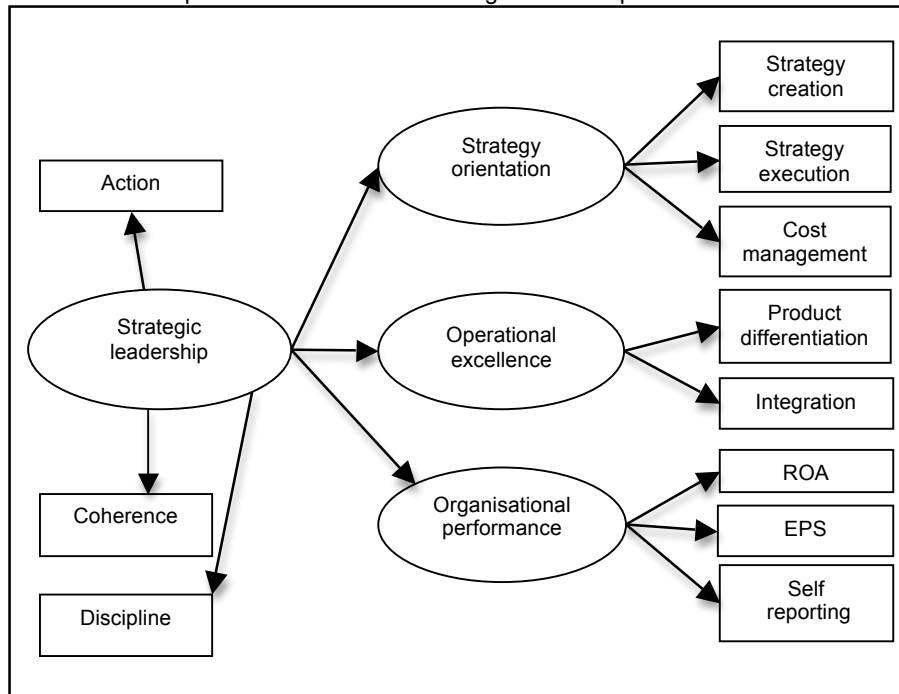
Action

Strategic leadership

Coherence

Discipline

Strategy orientation

Operational excellence

Organisational performance

Strategy creation

Strategy execution

Cost management

Product differentiation

Integration

ROA

EPS

Self reporting